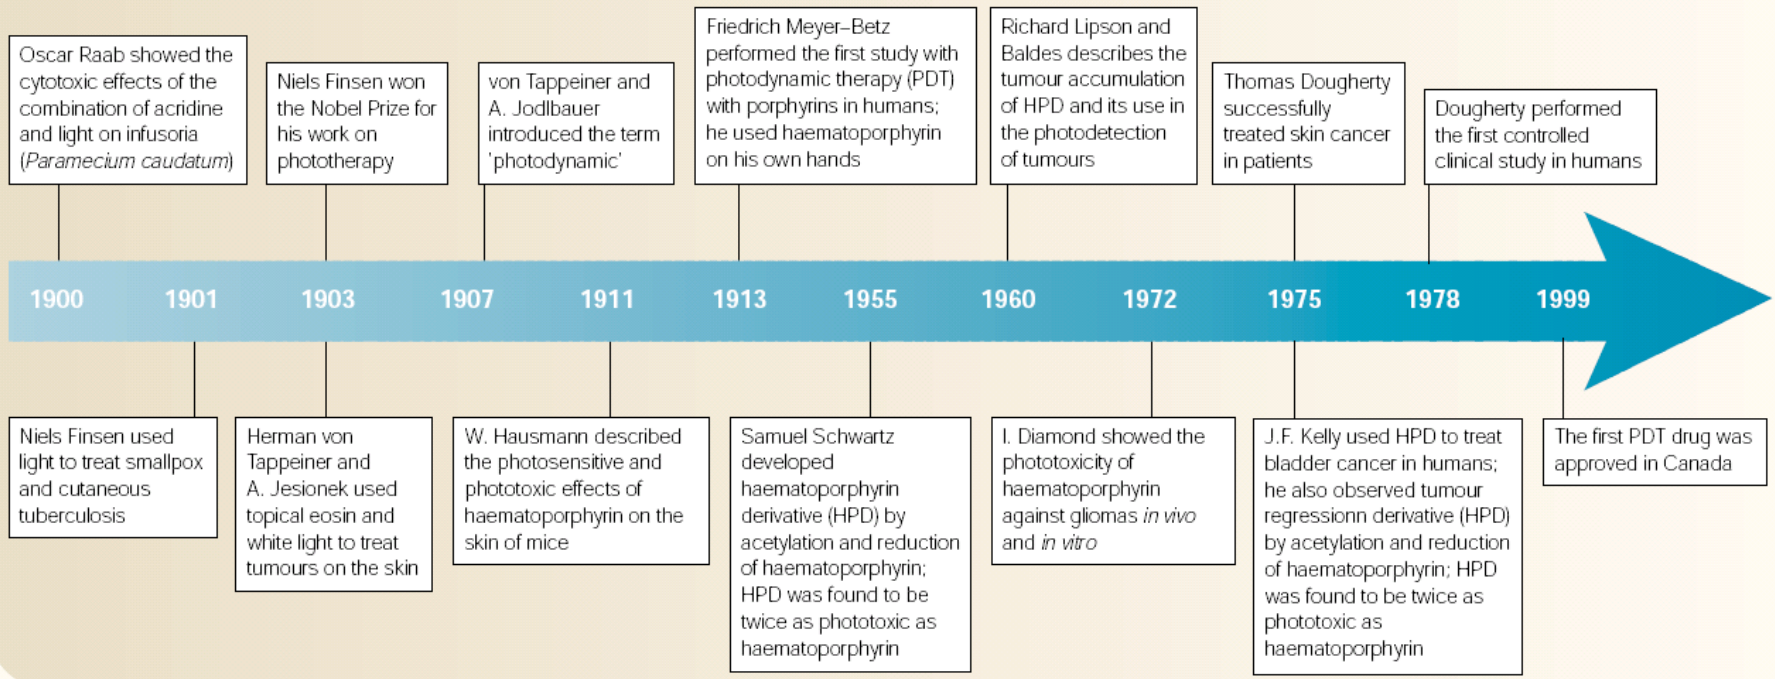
Oscar Raab showed the cytotoxic effects of the combination of acridine and light on infusoria (*Paramecium caudatum*)

Niels Finsen won the Nobel Prize for his work on phototherapy

von Tappeiner and A. Jodlbauer introduced the term 'photodynamic'

Friedrich Meyer–Betz performed the first study with photodynamic therapy (PDT) with porphyrins in humans; he used haematoporphyrin on his own hands

Richard Lipson and Baldes describes the tumour accumulation of HPD and its use in the photodetection of tumours

Thomas Dougherty successfully treated skin cancer in patients

Dougherty performed the first controlled clinical study in humans

1900 1901 1903 1907 1911 1913 1955 1960 1972 1975 1978 1999

Niels Finsen used light to treat smallpox and cutaneous tuberculosis

Herman von Tappeiner and A. Jesionek used topical eosin and white light to treat tumours on the skin

W. Hausmann described the photosensitive and phototoxic effects of haematoporphyrin on the skin of mice

Samuel Schwartz developed haematoporphyrin derivative (HPD) by acetylation and reduction of haematoporphyrin; HPD was found to be twice as phototoxic as haematoporphyrin

I. Diamond showed the phototoxicity of haematoporphyrin against gliomas *in vivo* and *in vitro*

J.F. Kelly used HPD to treat bladder cancer in humans; he also observed tumour regressionn derivative (HPD) by acetylation and reduction of haematoporphyrin; HPD was found to be twice as phototoxic as haematoporphyrin

The first PDT drug was approved in Canada